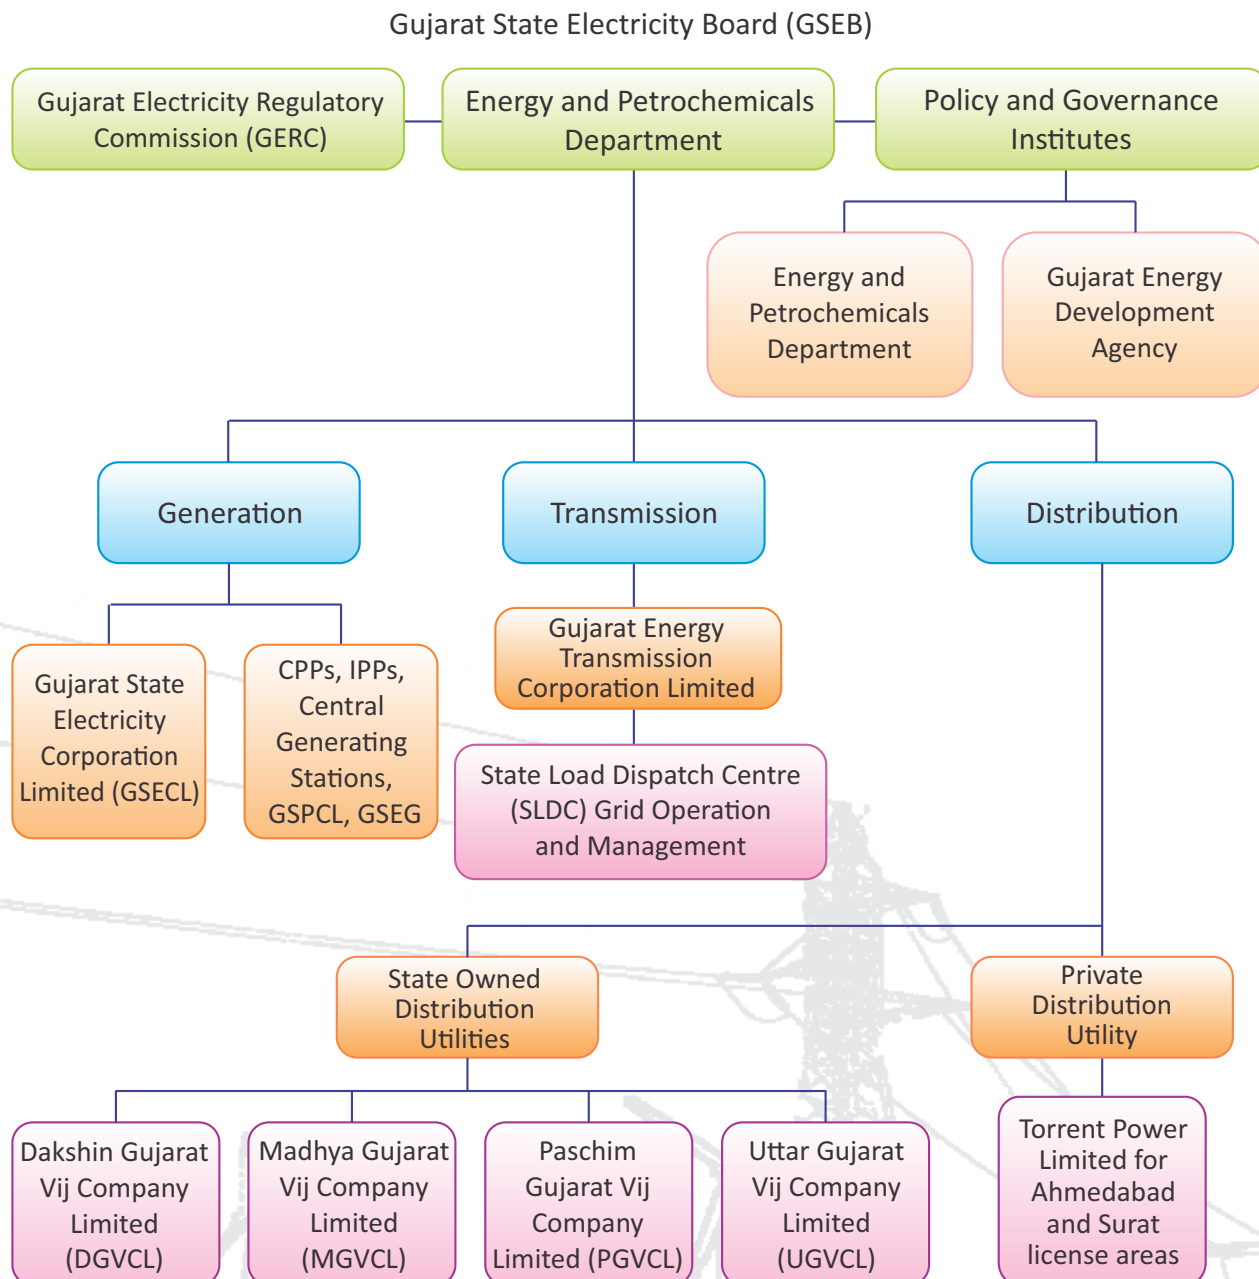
Gujarat State Electricity Board (GSEB)

Gujarat Electricity Regulatory Commission (GERC)

Energy and Petrochemicals Department

Policy and Governance Institutes

Energy and Petrochemicals Department

Gujarat Energy Development Agency

Generation

Transmission

Distribution

Gujarat State Electricity Corporation Limited (GSECL)

CPPs, IPPs, Central Generating Stations, GSPCL, GSEG

Gujarat Energy Transmission Corporation Limited

State Load Dispatch Centre (SLDC) Grid Operation and Management

State Owned Distribution Utilities

Private Distribution Utility

Dakshin Gujarat Vij Company Limited (DGVCL)

Madhya Gujarat Vij Company Limited (MGVCL)

Paschim Gujarat Vij Company Limited (PGVCL)

Uttar Gujarat Vij Company Limited (UGVCL)

Torrent Power Limited for Ahmedabad and Surat license areas